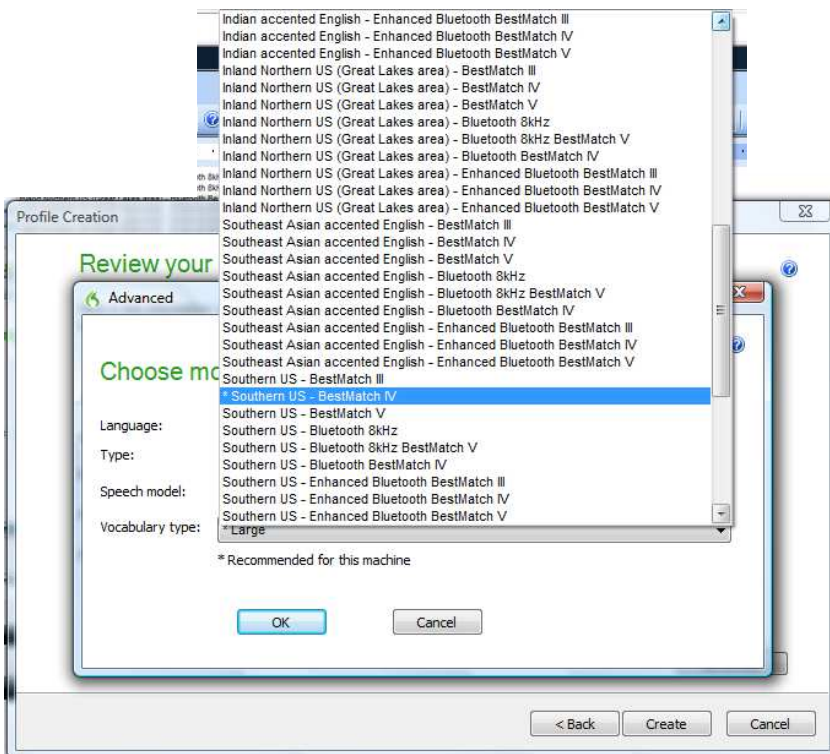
Indian accented English - Enhanced Bluetooth BestMatch III
Indian accented English - Enhanced Bluetooth BestMatch IV
Indian accented English - Enhanced Bluetooth BestMatch V
Inland Northern US (Great Lakes area) - BestMatch III
Inland Northern US (Great Lakes area) - BestMatch IV
Inland Northern US (Great Lakes area) - BestMatch V
Inland Northern US (Great Lakes area) - Bluetooth 8kHz
Inland Northern US (Great Lakes area) - Bluetooth 8kHz BestMatch V
Inland Northern US (Great Lakes area) - Bluetooth BestMatch IV
Inland Northern US (Great Lakes area) - Enhanced Bluetooth BestMatch III
Inland Northern US (Great Lakes area) - Enhanced Bluetooth BestMatch IV
Inland Northern US (Great Lakes area) - Enhanced Bluetooth BestMatch V
Southeast Asian accented English - BestMatch III
Southeast Asian accented English - BestMatch IV
Southeast Asian accented English - BestMatch V
Southeast Asian accented English - Bluetooth 8kHz
Southeast Asian accented English - Bluetooth 8kHz BestMatch V
Southeast Asian accented English - Bluetooth BestMatch IV
Southeast Asian accented English - Enhanced Bluetooth BestMatch III
Southeast Asian accented English - Enhanced Bluetooth BestMatch IV
Southeast Asian accented English - Enhanced Bluetooth BestMatch V
Southern US - BestMatch III
* Southern US - BestMatch IV
Southern US - BestMatch V
Southern US - Bluetooth 8kHz
Southern US - Bluetooth 8kHz BestMatch V
Southern US - Bluetooth BestMatch IV
Southern US - Enhanced Bluetooth BestMatch III
Southern US - Enhanced Bluetooth BestMatch IV
Southern US - Enhanced Bluetooth BestMatch V

Profile Creation

Review your

Advanced

Choose mo

Language:

Type:

Speech model:

Vocabulary type: * Large

* Recommended for this machine

OK

Cancel

< Back

Create

Cancel